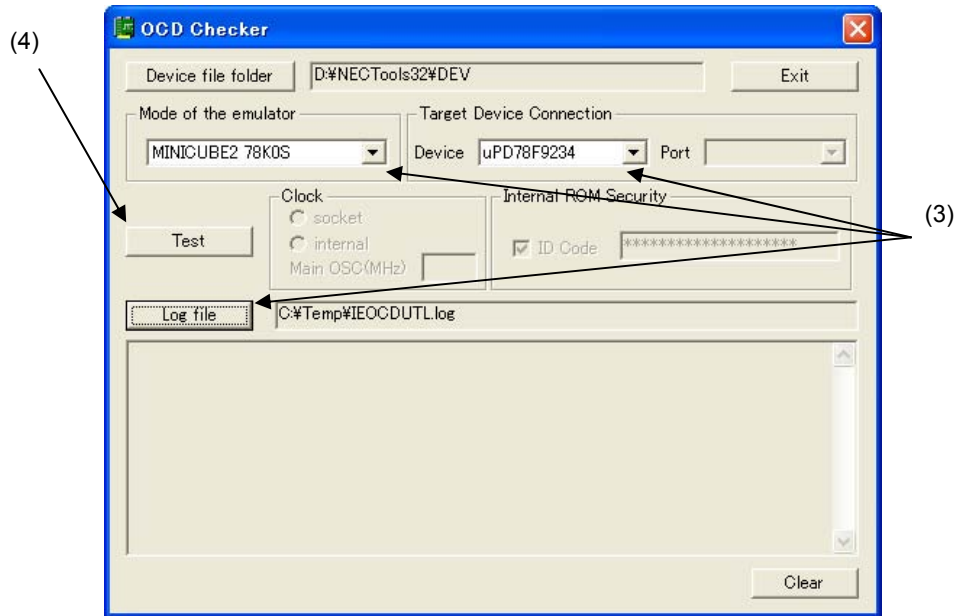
(4)

OCD Checker

Device file folder

D:¥NECTools32¥DEV

Exit

Mode of the emulator

MINICUBE2 78K0S

Target Device Connection

Device uPD78F9234

Port

Clock

socket

internal

Main OSC(MHz)

Internal ROM Security

ID Code

********************

Test

(3)

Log file

C:¥Temp¥IEOCDUTL.log

Clear